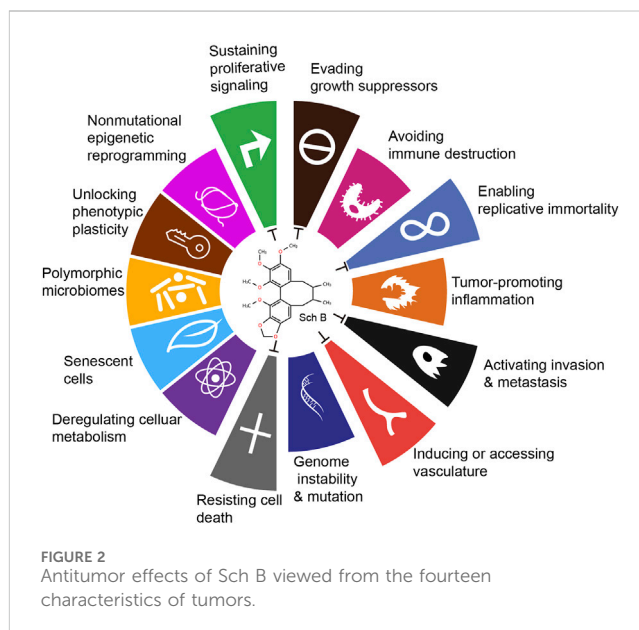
Sustaining proliferative signaling

Evading growth suppressors

Avoiding immune destruction

Enabling replicative immortality

Tumor-promoting inflammation

Activating invasion & metastasis

Inducing or accessing vasculature

Genome instability & mutation

Resisting cell death

Deregulating cellular metabolism

Senescent cells

Polymorphic microbiomes

Unlocking phenotypic plasticity

Nonmutational epigenetic reprogramming

$CH_3$ $H_3C$ $CH_3$ $CH_3$ $H_3C$ Sch B

FIGURE 2
Antitumor effects of Sch B viewed from the fourteen characteristics of tumors.